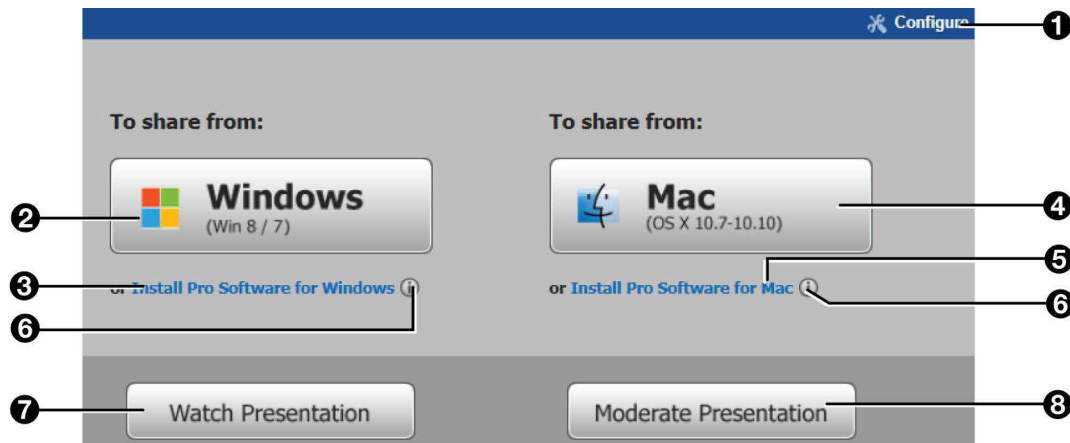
Configure
1

To share from:

Windows
(Win 8 / 7)
2

or Install Pro Software for Windows
3
6

To share from:

Mac
(OS X 10.7-10.10)
4

or Install Pro Software for Mac
5
6

Watch Presentation
7

Moderate Presentation
8